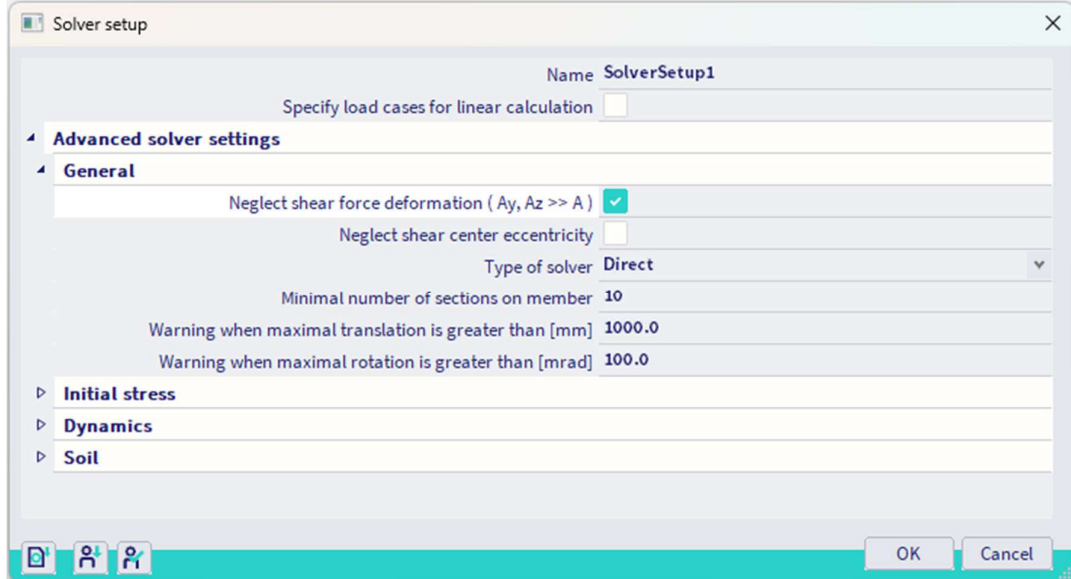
Solver setup

| | |
|---|---|
| Name | SolverSetup1 |
| Specify load cases for linear calculation | |

Advanced solver settings

General

| | |
|---|---|
| Neglect shear force deformation ( Ay, Az >> A ) | |
| Neglect shear center eccentricity | |
| Type of solver | Direct |
| Minimal number of sections on member | 10 |
| Warning when maximal translation is greater than [mm] | 1000.0 |
| Warning when maximal rotation is greater than [mrad] | 100.0 |

Initial stress

Dynamics

Soil

OK Cancel